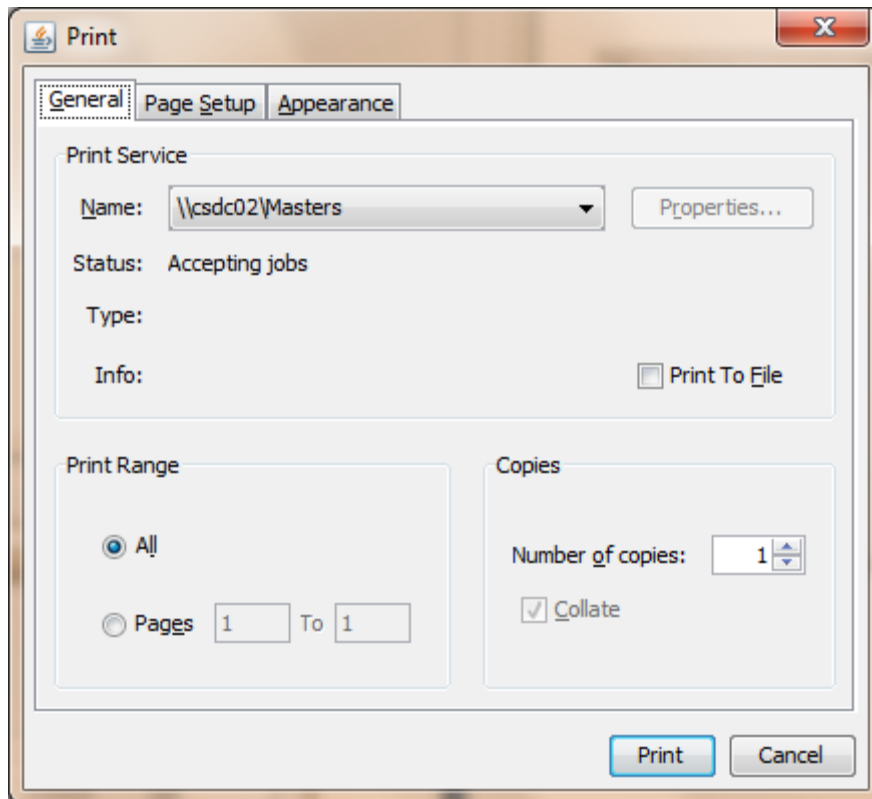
Print

General Page Setup Appearance

Print Service

Name: \\csdc02\Masters

Properties...

Status: Accepting jobs

Type:

Info:

Print To File

Print Range

All

Pages 1 To 1

Copies

Number of copies: 1

Collate

Print Cancel